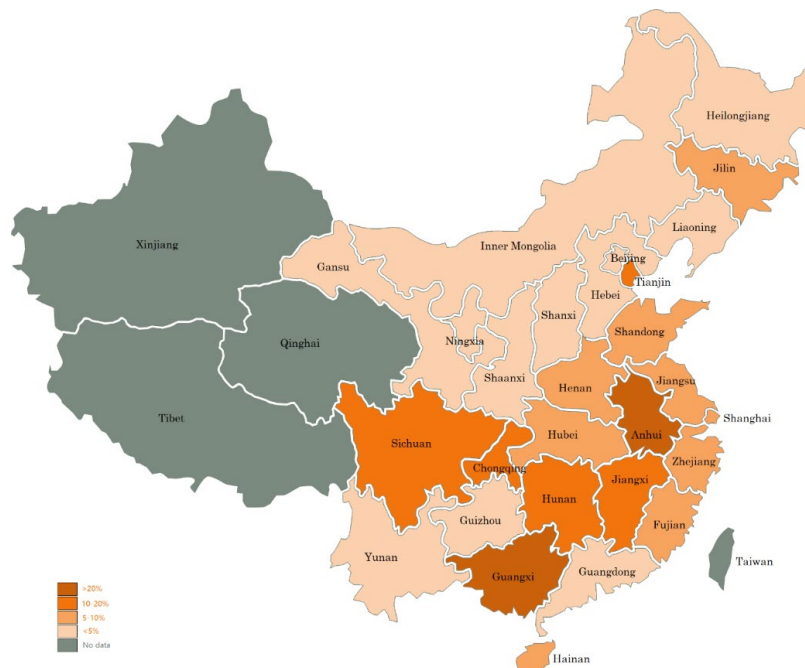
Heilongjiang
Jilin
Liaoning
Xinjiang
Inner Mongolia
Gansu
Beijing
Tianjin
Hebei
Shanxi
Shandong
Ningxia
Qinghai
Shaanxi
Henan
Jiangsu
Shanghai
Tibet
Sichuan
Hubei
Anhui
Chongqing
Zhejiang
Hunan
Jiangxi
Guizhou
Fujian
Yunan
Taiwan
Guangxi
Guangdong
Hainan

>20%
10 20%
5 10%
<5%
No data